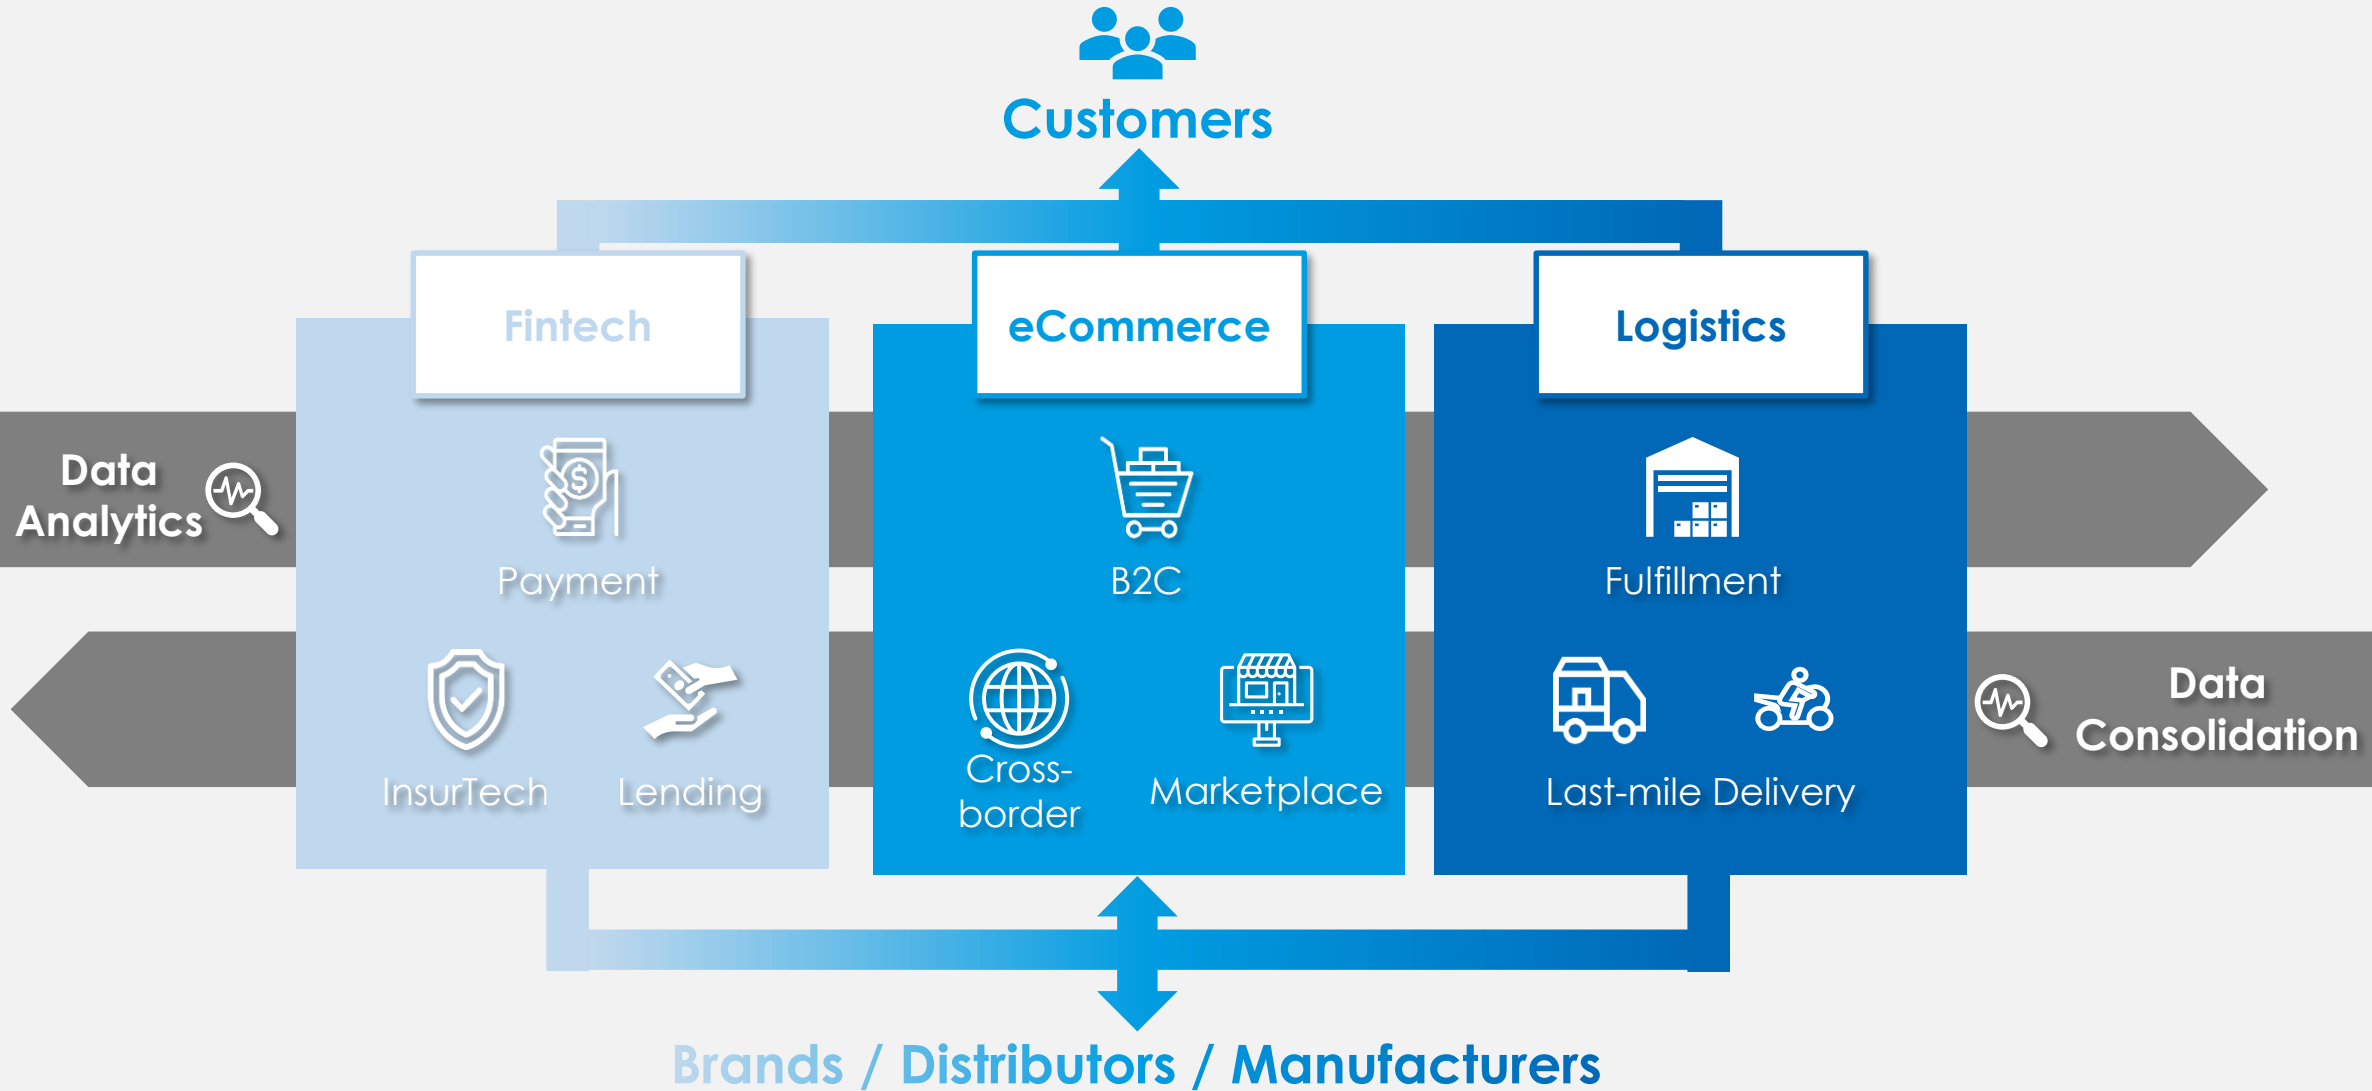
Customers

Data Analytics

Fintech

Payment

InsurTech

Lending

eCommerce

B2C

Cross-border

Marketplace

Logistics

Fulfillment

Last-mile Delivery

Data Consolidation

Brands / Distributors / Manufacturers